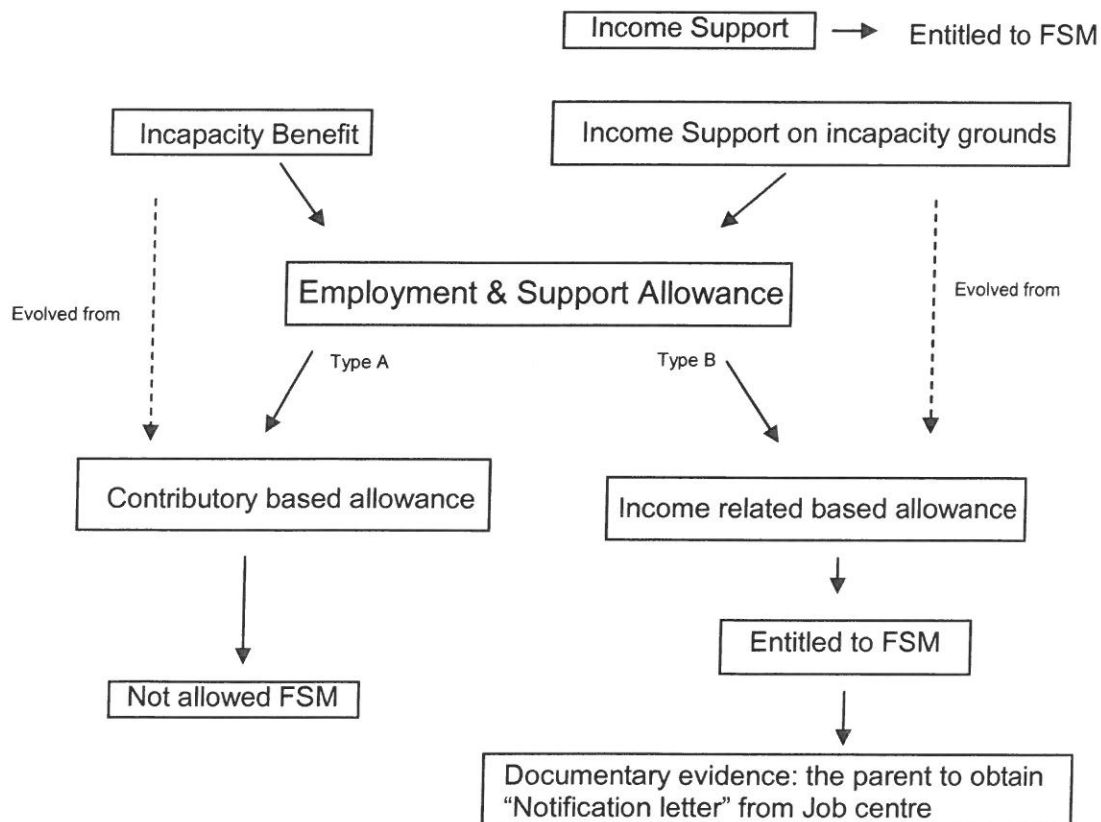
Income Support

Entitled to FSM

Incapacity Benefit

Income Support on incapacity grounds

Evolved from

Employment & Support Allowance

Evolved from

Type A

Type B

Contributory based allowance

Income related based allowance

Entitled to FSM

Not allowed FSM

Documentary evidence: the parent to obtain "Notification letter" from Job centre